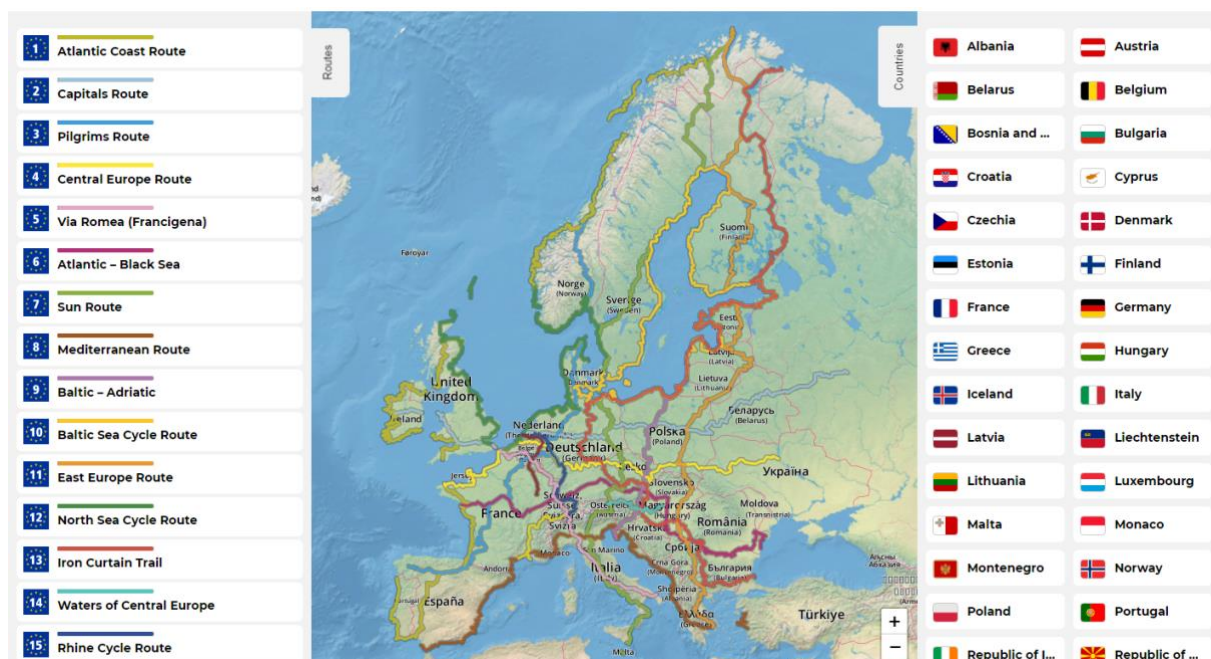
1 Atlantic Coast Route
2 Capitals Route
3 Pilgrims Route
4 Central Europe Route
5 Via Romea (Francigena)
6 Atlantic – Black Sea
7 Sun Route
8 Mediterranean Route
9 Baltic – Adriatic
10 Baltic Sea Cycle Route
11 East Europe Route
12 North Sea Cycle Route
13 Iron Curtain Trail
14 Waters of Central Europe
15 Rhine Cycle Route

Routes

Føroyar
Norge (Norway)
Sverige (Sweden)
Suomi (Finland)
Eesti (Estonia)
Latvija (Latvia)
Lietuva (Lithuania)
Danmark (Denmark)
United Kingdom
Ireland
Nederland (The Netherlands)
Deutschland (Germany)
Polska (Poland)
Беларусь (Belarus)
Україна
Česko
Slovensko (Slovakia)
Österreich (Austria)
Magyarország (Hungary)
Moldova
România (Romania)
France
Schweiz Suisse Svizzera
Slovenija
Hrvatska
Monaco
San Marino
Italia (Italy)
Andorra
España
Србија
Crna Gora
България
Shqipëria
Ελλάδα
Türkiye
Malta
+
−

Countries

Albania
Austria
Belarus
Belgium
Bosnia and ...
Bulgaria
Croatia
Cyprus
Czechia
Denmark
Estonia
Finland
France
Germany
Greece
Hungary
Iceland
Italy
Latvia
Liechtenstein
Lithuania
Luxembourg
Malta
Monaco
Montenegro
Norway
Poland
Portugal
Republic of I...
Republic of ...